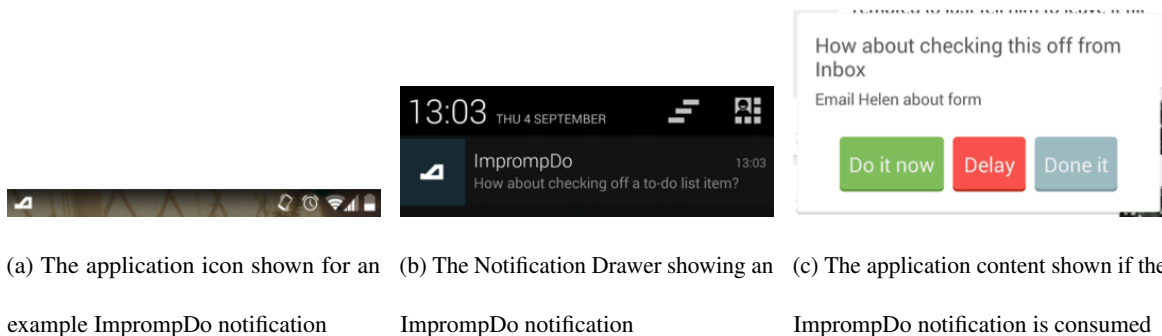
13:03 THU 4 SEPTEMBER

ImprompDo 13:03
How about checking off a to-do list item?

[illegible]

How about checking this off from Inbox

Email Helen about form

Do it now Delay Done it

(a) The application icon shown for an example ImprompDo notification

(b) The Notification Drawer showing an ImprompDo notification

(c) The application content shown if the ImprompDo notification is consumed